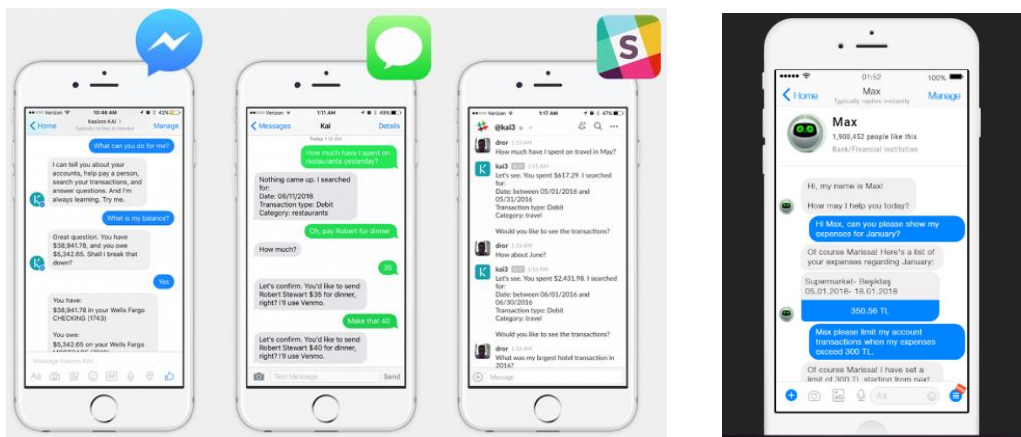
Verizon 10:46 AM 42%

Home Kasisto KAI Typically replies in minutes Manage

What can you do for me?

I can tell you about your accounts, help pay a person, search your transactions, and answer questions. And I'm always learning. Try me.

What is my balance?

Great question. You have $38,941.78, and you owe $5,342.65. Shall I break that down?

Yes

You have:
$38,941.78 in your Wells Fargo CHECKING (1743)

You owe:
$5,342.65 on your Wells Fargo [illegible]

Message Kasisto KAI

Aa

Verizon 1:11 AM 48%

Messages Kai Details

Today 1:11 AM

How much have I spent on restaurants yesterday?

Nothing came up. I searched for:
Date: 06/11/2016
Transaction type: Debit
Category: restaurants

Oh, pay Robert for dinner

How much?

35

Let's confirm. You'd like to send Robert Stewart $35 for dinner, right? I'll use Venmo.

Make that 40

Let's confirm. You'd like to send Robert Stewart $40 for dinner, right? I'll use Venmo.

Text Message Send

Verizon 9:17 AM 47%

@kai3

dror
How much have I spent on travel in May?

kai3
Let's see. You spent $617.29. I searched for:
Date: between 05/01/2016 and 05/31/2016
Transaction type: Debit
Category: travel

Would you like to see the transactions?

dror
How about June?

kai3
Let's see. You spent $2,431.98. I searched for:
Date: between 06/01/2016 and 06/30/2016
Transaction type: Debit
Category: travel

Would you like to see the transactions?

dror
What was my largest hotel transaction in 2016?

Message

01:52 100%

Home Max Typically replies instantly Manage

Max
1,900,452 people like this
Bank/Financial Institution

Hi, my name is Max!

How may I help you today?

Hi Max, can you please show my expenses for January?

Of course Marissa! Here's a list of your expenses regarding January:

Supermarket- Beşiktaş
05.01.2018- 18.01.2018

350.56 TL

Max please limit my account transactions when my expenses exceed 300 TL.

Of course Marissa! I have set a limit of 300 TL starting from next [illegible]

Aa